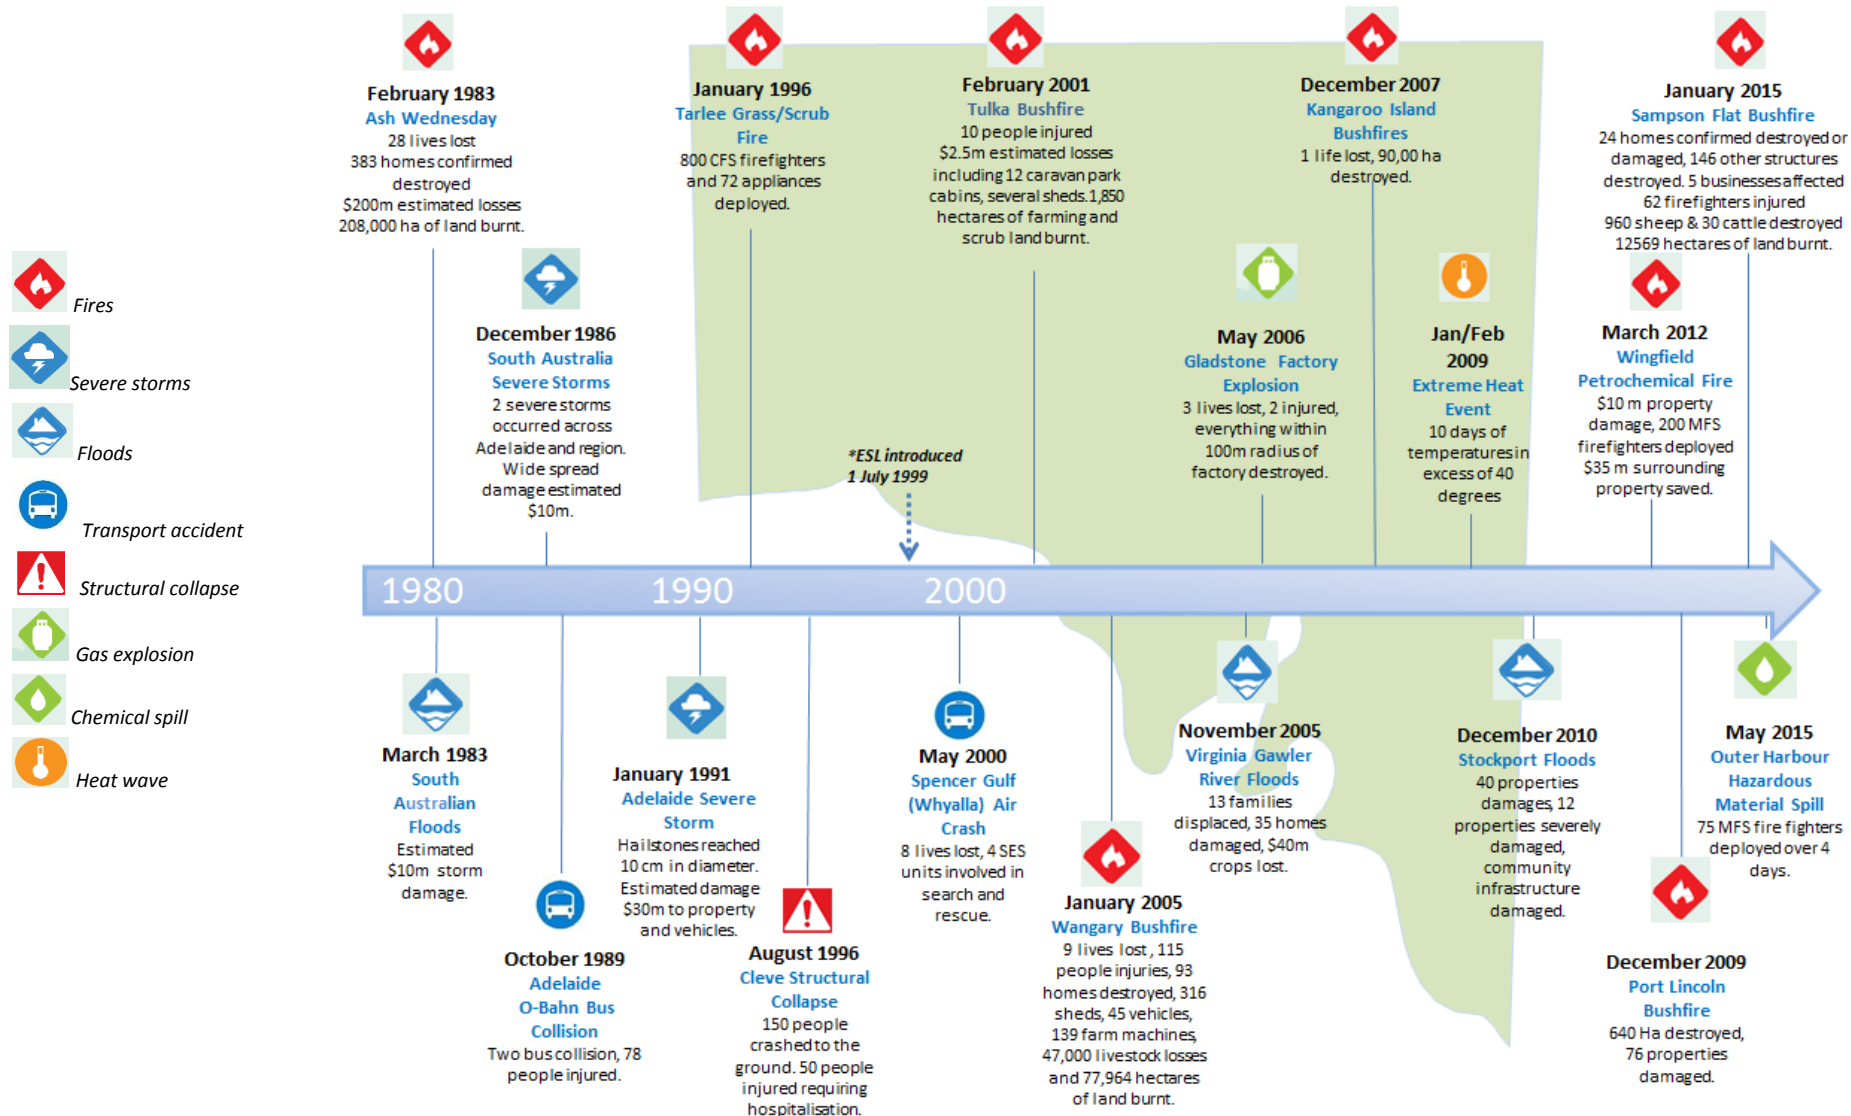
Fires

Severe storms

Floods

Transport accident

Structural collapse

Gas explosion

Chemical spill

Heat wave

February 1983
Ash Wednesday
28 lives lost
383 homes confirmed destroyed
$200m estimated losses
208,000 ha of land burnt.

December 1986
South Australia Severe Storms
2 severe storms occurred across Adelaide and region. Wide spread damage estimated $10m.

January 1996
Tarlee Grass/Scrub Fire
800 CFS firefighters and 72 appliances deployed.

*ESL introduced
1 July 1999

February 2001
Tulka Bushfire
10 people injured
$2.5m estimated losses including 12 caravan park cabins, several sheds. 1,850 hectares of farming and scrub land burnt.

December 2007
Kangaroo Island Bushfires
1 life lost, 90,00 ha destroyed.

May 2006
Gladstone Factory Explosion
3 lives lost, 2 injured, everything within 100m radius of factory destroyed.

Jan/Feb 2009
Extreme Heat Event
10 days of temperatures in excess of 40 degrees

January 2015
Sampson Flat Bushfire
24 homes confirmed destroyed or damaged, 146 other structures destroyed. 5 businesses affected
62 firefighters injured
960 sheep & 30 cattle destroyed
12569 hectares of land burnt.

March 2012
Wingfield Petrochemical Fire
$10 m property damage, 200 MFS firefighters deployed
$35 m surrounding property saved.

1980

1990

2000

March 1983
South Australian Floods
Estimated $10m storm damage.

October 1989
Adelaide O-Bahn Bus Collision
Two bus collision, 78 people injured.

January 1991
Adelaide Severe Storm
Hailstones reached 10 cm in diameter. Estimated damage $30m to property and vehicles.

August 1996
Cleve Structural Collapse
150 people crashed to the ground. 50 people injured requiring hospitalisation.

May 2000
Spencer Gulf (Whyalla) Air Crash
8 lives lost, 4 SES units involved in search and rescue.

January 2005
Wangary Bushfire
9 lives lost, 115 people injuries, 93 homes destroyed, 316 sheds, 45 vehicles, 139 farm machines, 47,000 livestock losses and 77,964 hectares of land burnt.

November 2005
Virginia Gawler River Floods
13 families displaced, 35 homes damaged, $40m crops lost.

December 2010
Stockport Floods
40 properties damages, 12 properties severely damaged, community infrastructure damaged.

December 2009
Port Lincoln Bushfire
640 Ha destroyed, 76 properties damaged.

May 2015
Outer Harbour Hazardous Material Spill
75 MFS fire fighters deployed over 4 days.